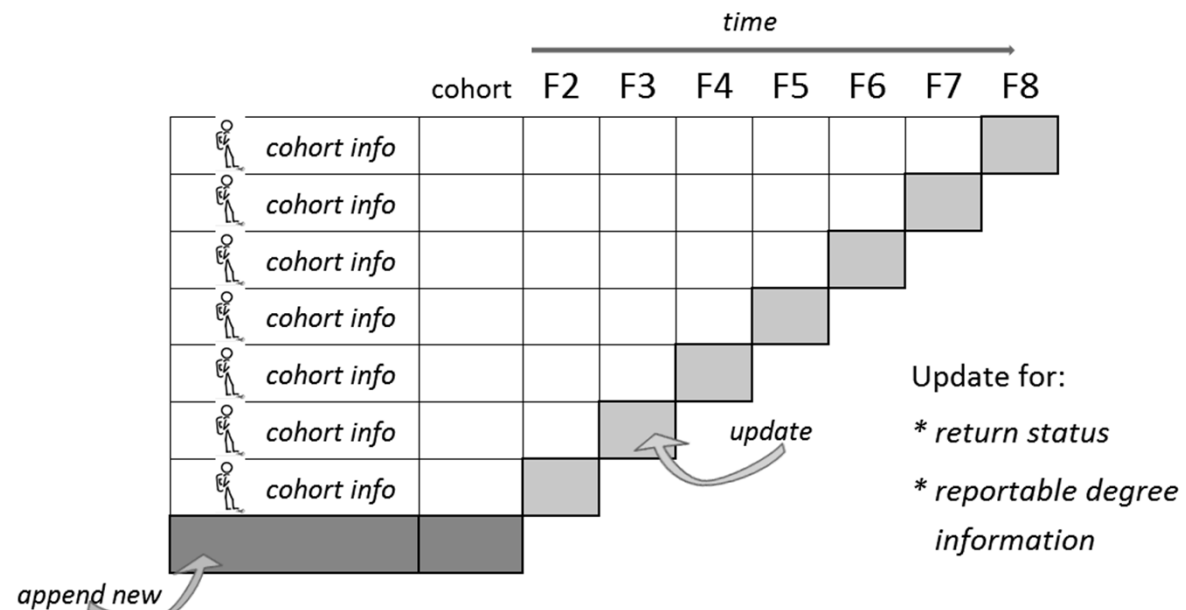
time

| | cohort | F2 | F3 | F4 | F5 | F6 | F7 | F8 |
|---|---|---|---|---|---|---|---|---|
| cohort info | | | | | | | | |
| cohort info | | | | | | | | |
| cohort info | | | | | | | | |
| cohort info | | | | | | | | |
| cohort info | | | | | | | | |
| cohort info | | | | | | | | |
| cohort info | | | | | | | | |

update

Update for:
* return status
* reportable degree information

append new